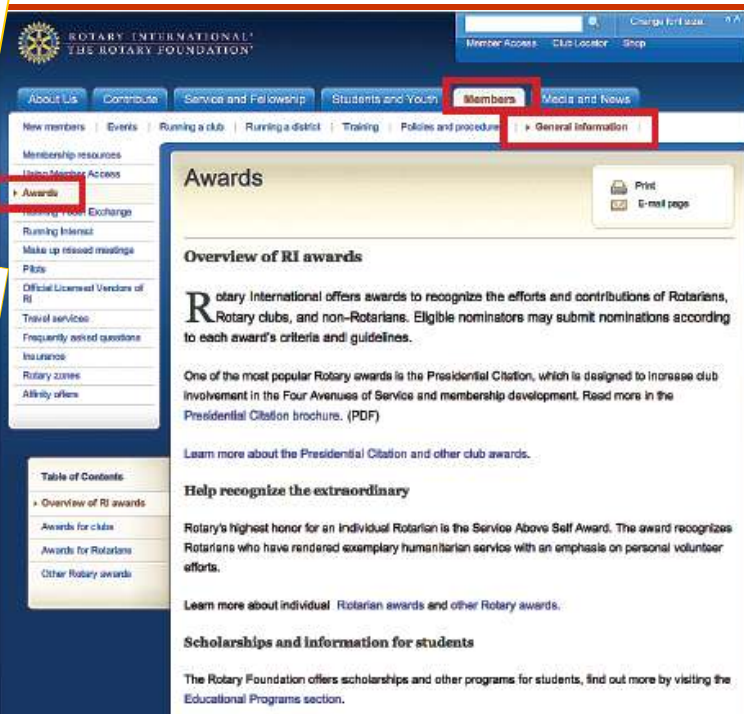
ROTARY INTERNATIONAL®
THE ROTARY FOUNDATION®

Change font size
Member Access | Club Locator | Shop

About Us | Contribute | Service and Fellowship | Students and Youth | Members | Media and News

New members | Events | Running a club | Running a district | Training | Policies and procedures | General information

Membership resources
Using Member Access
Awards
Running Food Exchange
Running Internet
Make up missed meetings
Pilots
Official Licensed Vendors of RI
Travel services
Frequently asked questions
Insurance
Rotary zones
Affinity offers

Table of Contents
Overview of RI awards
Awards for clubs
Awards for Rotarians
Other Rotary awards

Awards

Print
E-mail page

Overview of RI awards

Rotary International offers awards to recognize the efforts and contributions of Rotarians, Rotary clubs, and non-Rotarians. Eligible nominators may submit nominations according to each award's criteria and guidelines.

One of the most popular Rotary awards is the Presidential Citation, which is designed to increase club involvement in the Four Avenues of Service and membership development. Read more in the Presidential Citation brochure. (PDF)

Learn more about the Presidential Citation and other club awards.

Help recognize the extraordinary

Rotary's highest honor for an individual Rotarian is the Service Above Self Award. The award recognizes Rotarians who have rendered exemplary humanitarian service with an emphasis on personal volunteer efforts.

Learn more about individual Rotarian awards and other Rotary awards.

Scholarships and information for students

The Rotary Foundation offers scholarships and other programs for students, find out more by visiting the Educational Programs section.